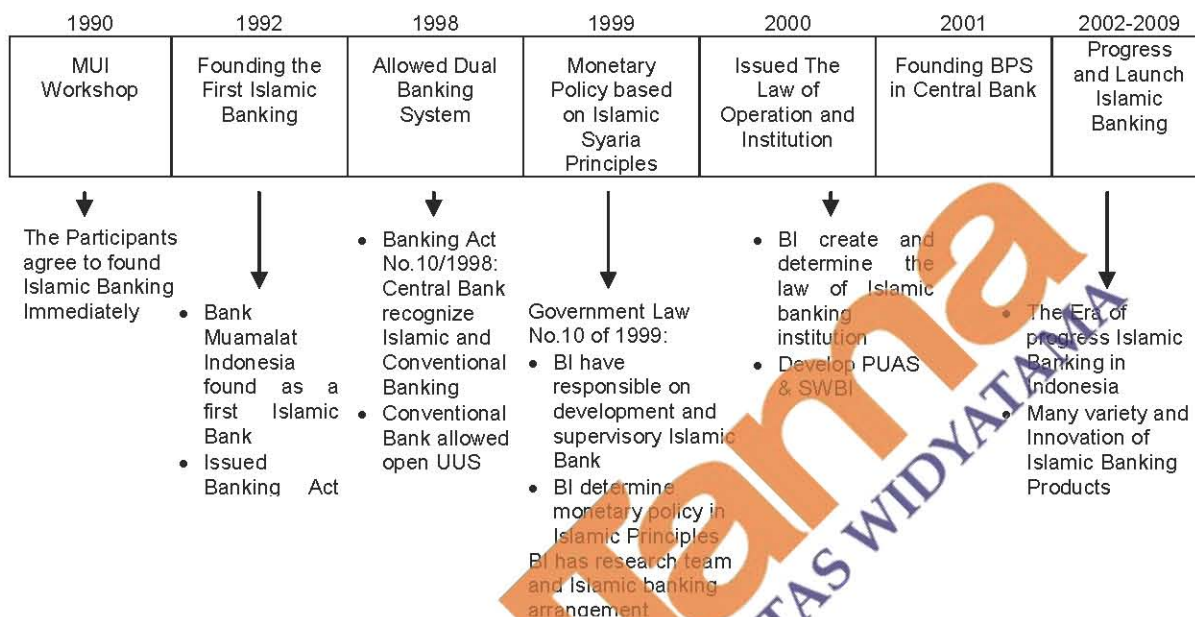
| 1990 | 1992 | 1998 | 1999 | 2000 | 2001 | 2002-2009 |
|---|---|---|---|---|---|---|
| MUI Workshop | Founding the First Islamic Banking | Allowed Dual Banking System | Monetary Policy based on Islamic Syaria Principles | Issued The Law of Operation and Institution | Founding BPS in Central Bank | Progress and Launch Islamic Banking |

The Participants agree to found Islamic Banking Immediately

• Bank Muamalat Indonesia found as a first Islamic Bank
• Issued Banking Act

• Banking Act No.10/1998: Central Bank recognize Islamic and Conventional Banking
• Conventional Bank allowed open UUS

Government Law No.10 of 1999:
• BI have responsible on development and supervisory Islamic Bank
• BI determine monetary policy in Islamic Principles
BI has research team and Islamic banking arrangement

• BI create and determine the law of Islamic banking institution
• Develop PUAS & SWBI

• The Era of progress Islamic Banking in Indonesia
• Many variety and Innovation of Islamic Banking Products

TAS WIDYATAMA